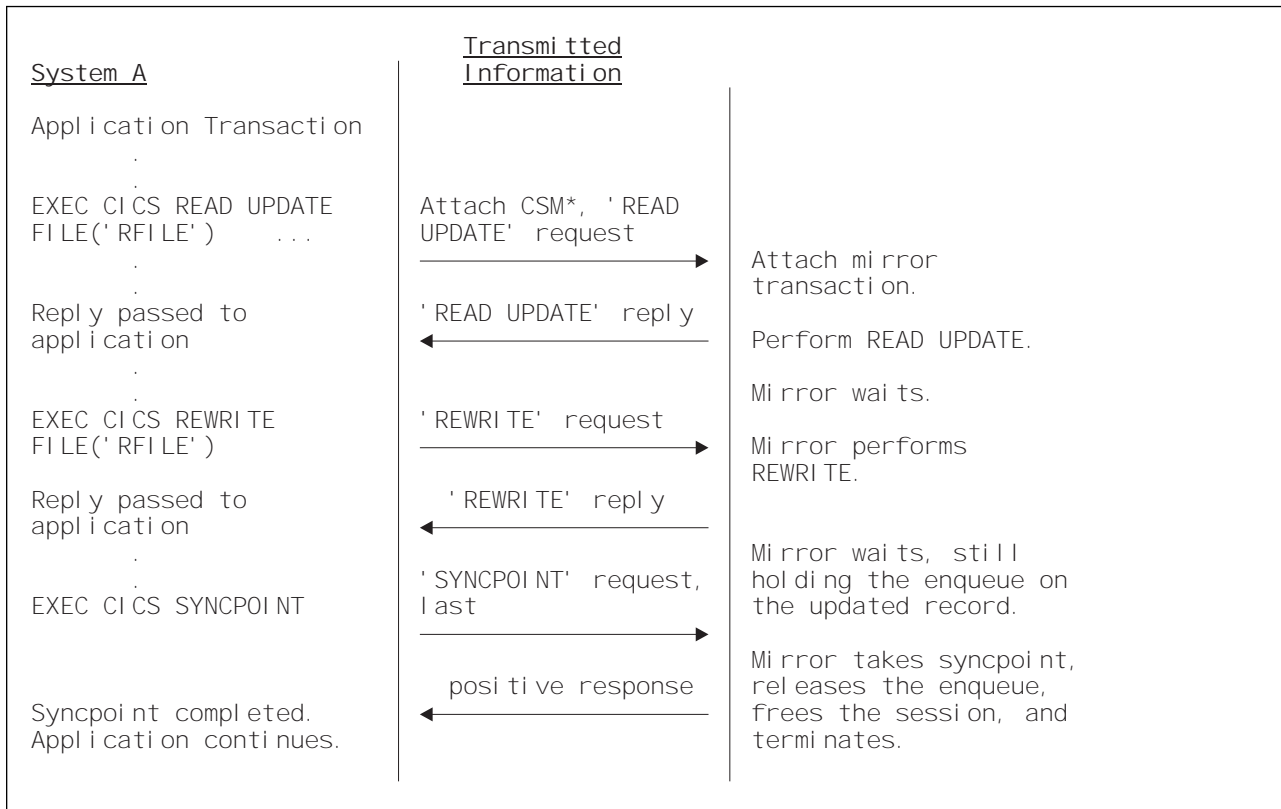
System A

Transmitted Information

Application Transaction
.
.
EXEC CICS READ UPDATE FILE('RFILE') ...
.
.
Reply passed to application
.
.
EXEC CICS REWRITE FILE('RFILE')

Reply passed to application
.
.
EXEC CICS SYNCPOINT

Syncpoint completed. Application continues.

Attach CSM*, 'READ UPDATE' request

'READ UPDATE' reply

'REWRITE' request

'REWRITE' reply

'SYNCPOINT' request, last

positive response

Attach mirror transaction.

Perform READ UPDATE.

Mirror waits.

Mirror performs REWRITE.

Mirror waits, still holding the enqueue on the updated record.

Mirror takes syncpoint, releases the enqueue, frees the session, and terminates.